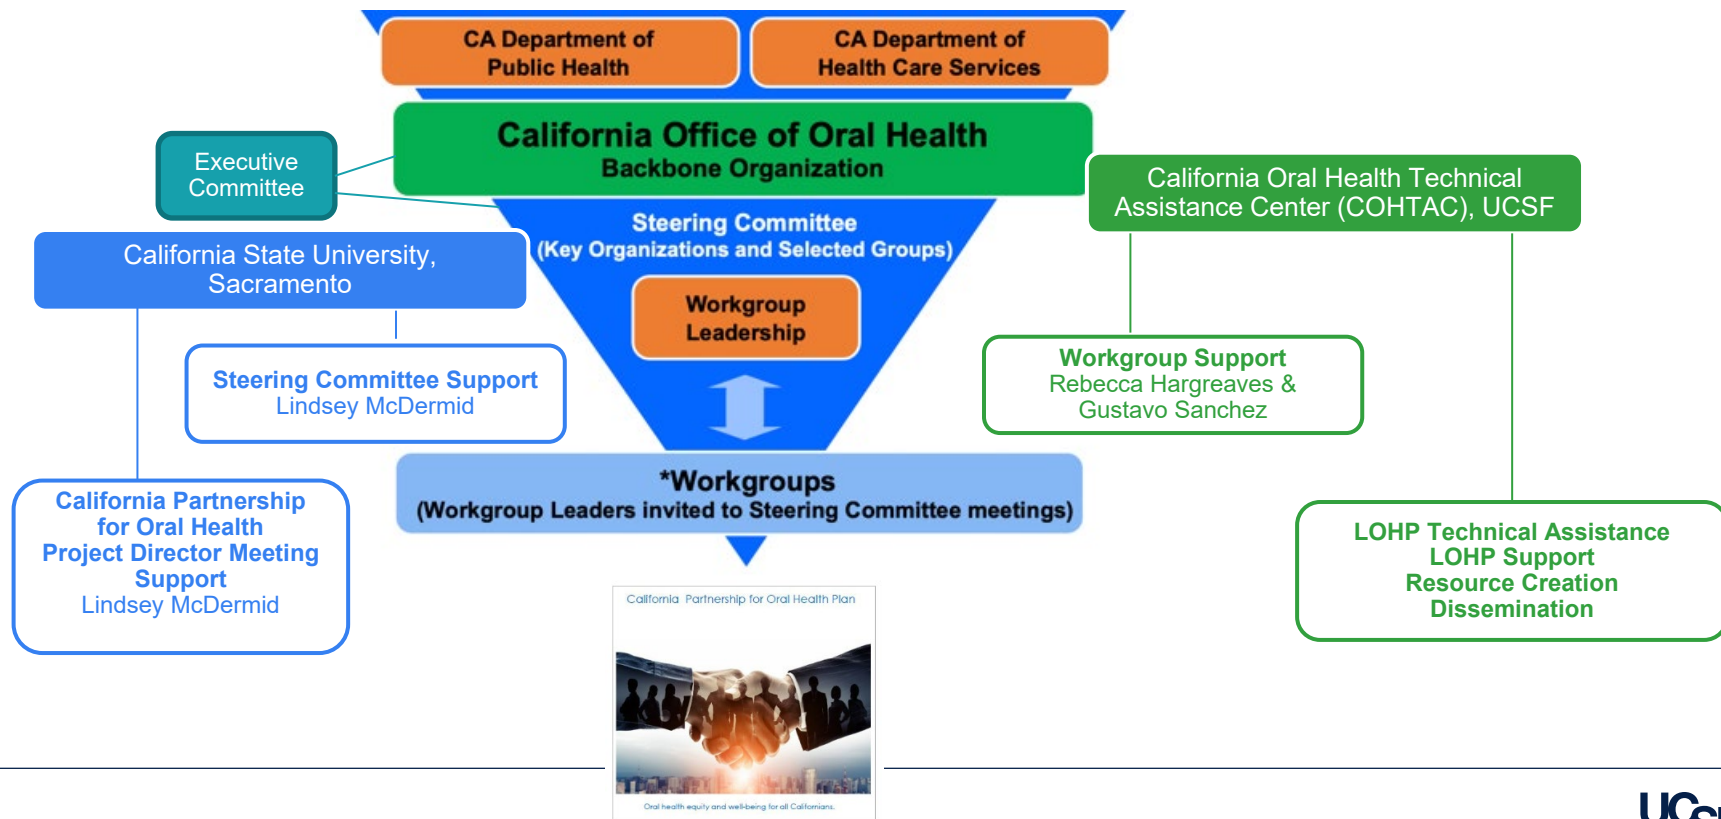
CA Department of Public Health

CA Department of Health Care Services

California Office of Oral Health
Backbone Organization

Executive Committee

California Oral Health Technical Assistance Center (COHTAC), UCSF

California State University, Sacramento

Steering Committee
(Key Organizations and Selected Groups)

Workgroup Leadership

Steering Committee Support
Lindsey McDermid

Workgroup Support
Rebecca Hargreaves & Gustavo Sanchez

*Workgroups
(Workgroup Leaders invited to Steering Committee meetings)

California Partnership for Oral Health Project Director Meeting Support
Lindsey McDermid

LOHP Technical Assistance
LOHP Support
Resource Creation
Dissemination

California Partnership for Oral Health Plan

Oral health equity and well-being for all Californians.

UCS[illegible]